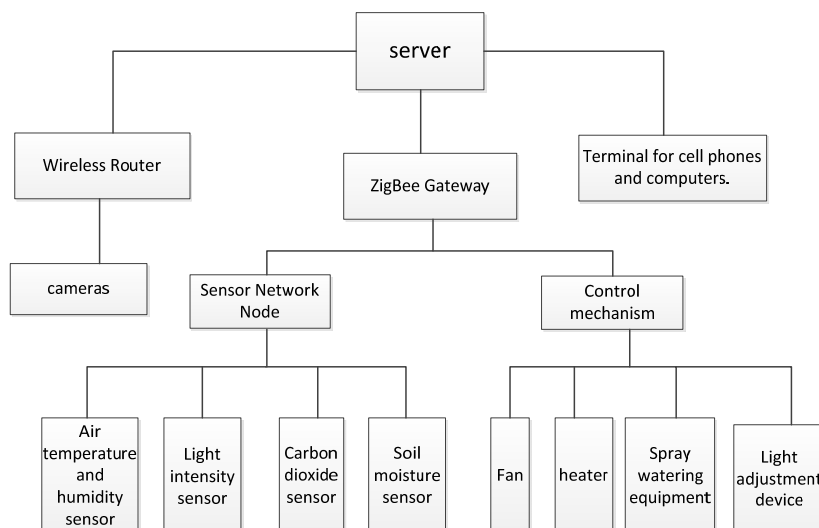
server

Wireless Router

ZigBee Gateway

Terminal for cell phones and computers.

cameras

Sensor Network Node

Control mechanism

Air temperature and humidity sensor

Light intensity sensor

Carbon dioxide sensor

Soil moisture sensor

Fan

heater

Spray watering equipment

Light adjustment device